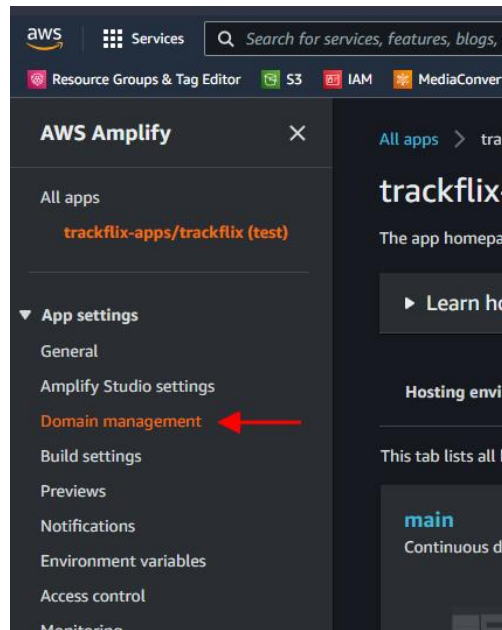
aws Services Search for services, features, blogs,

Resource Groups & Tag Editor S3 IAM MediaConver

AWS Amplify ×

All apps

trackflix-apps/trackflix (test)

▼ App settings

General

Amplify Studio settings

Domain management

Build settings

Previews

Notifications

Environment variables

Access control

Monitoring

All apps > tra

trackflix

The app homepa

▶ Learn h

Hosting envi

This tab lists all

main

Continuous d